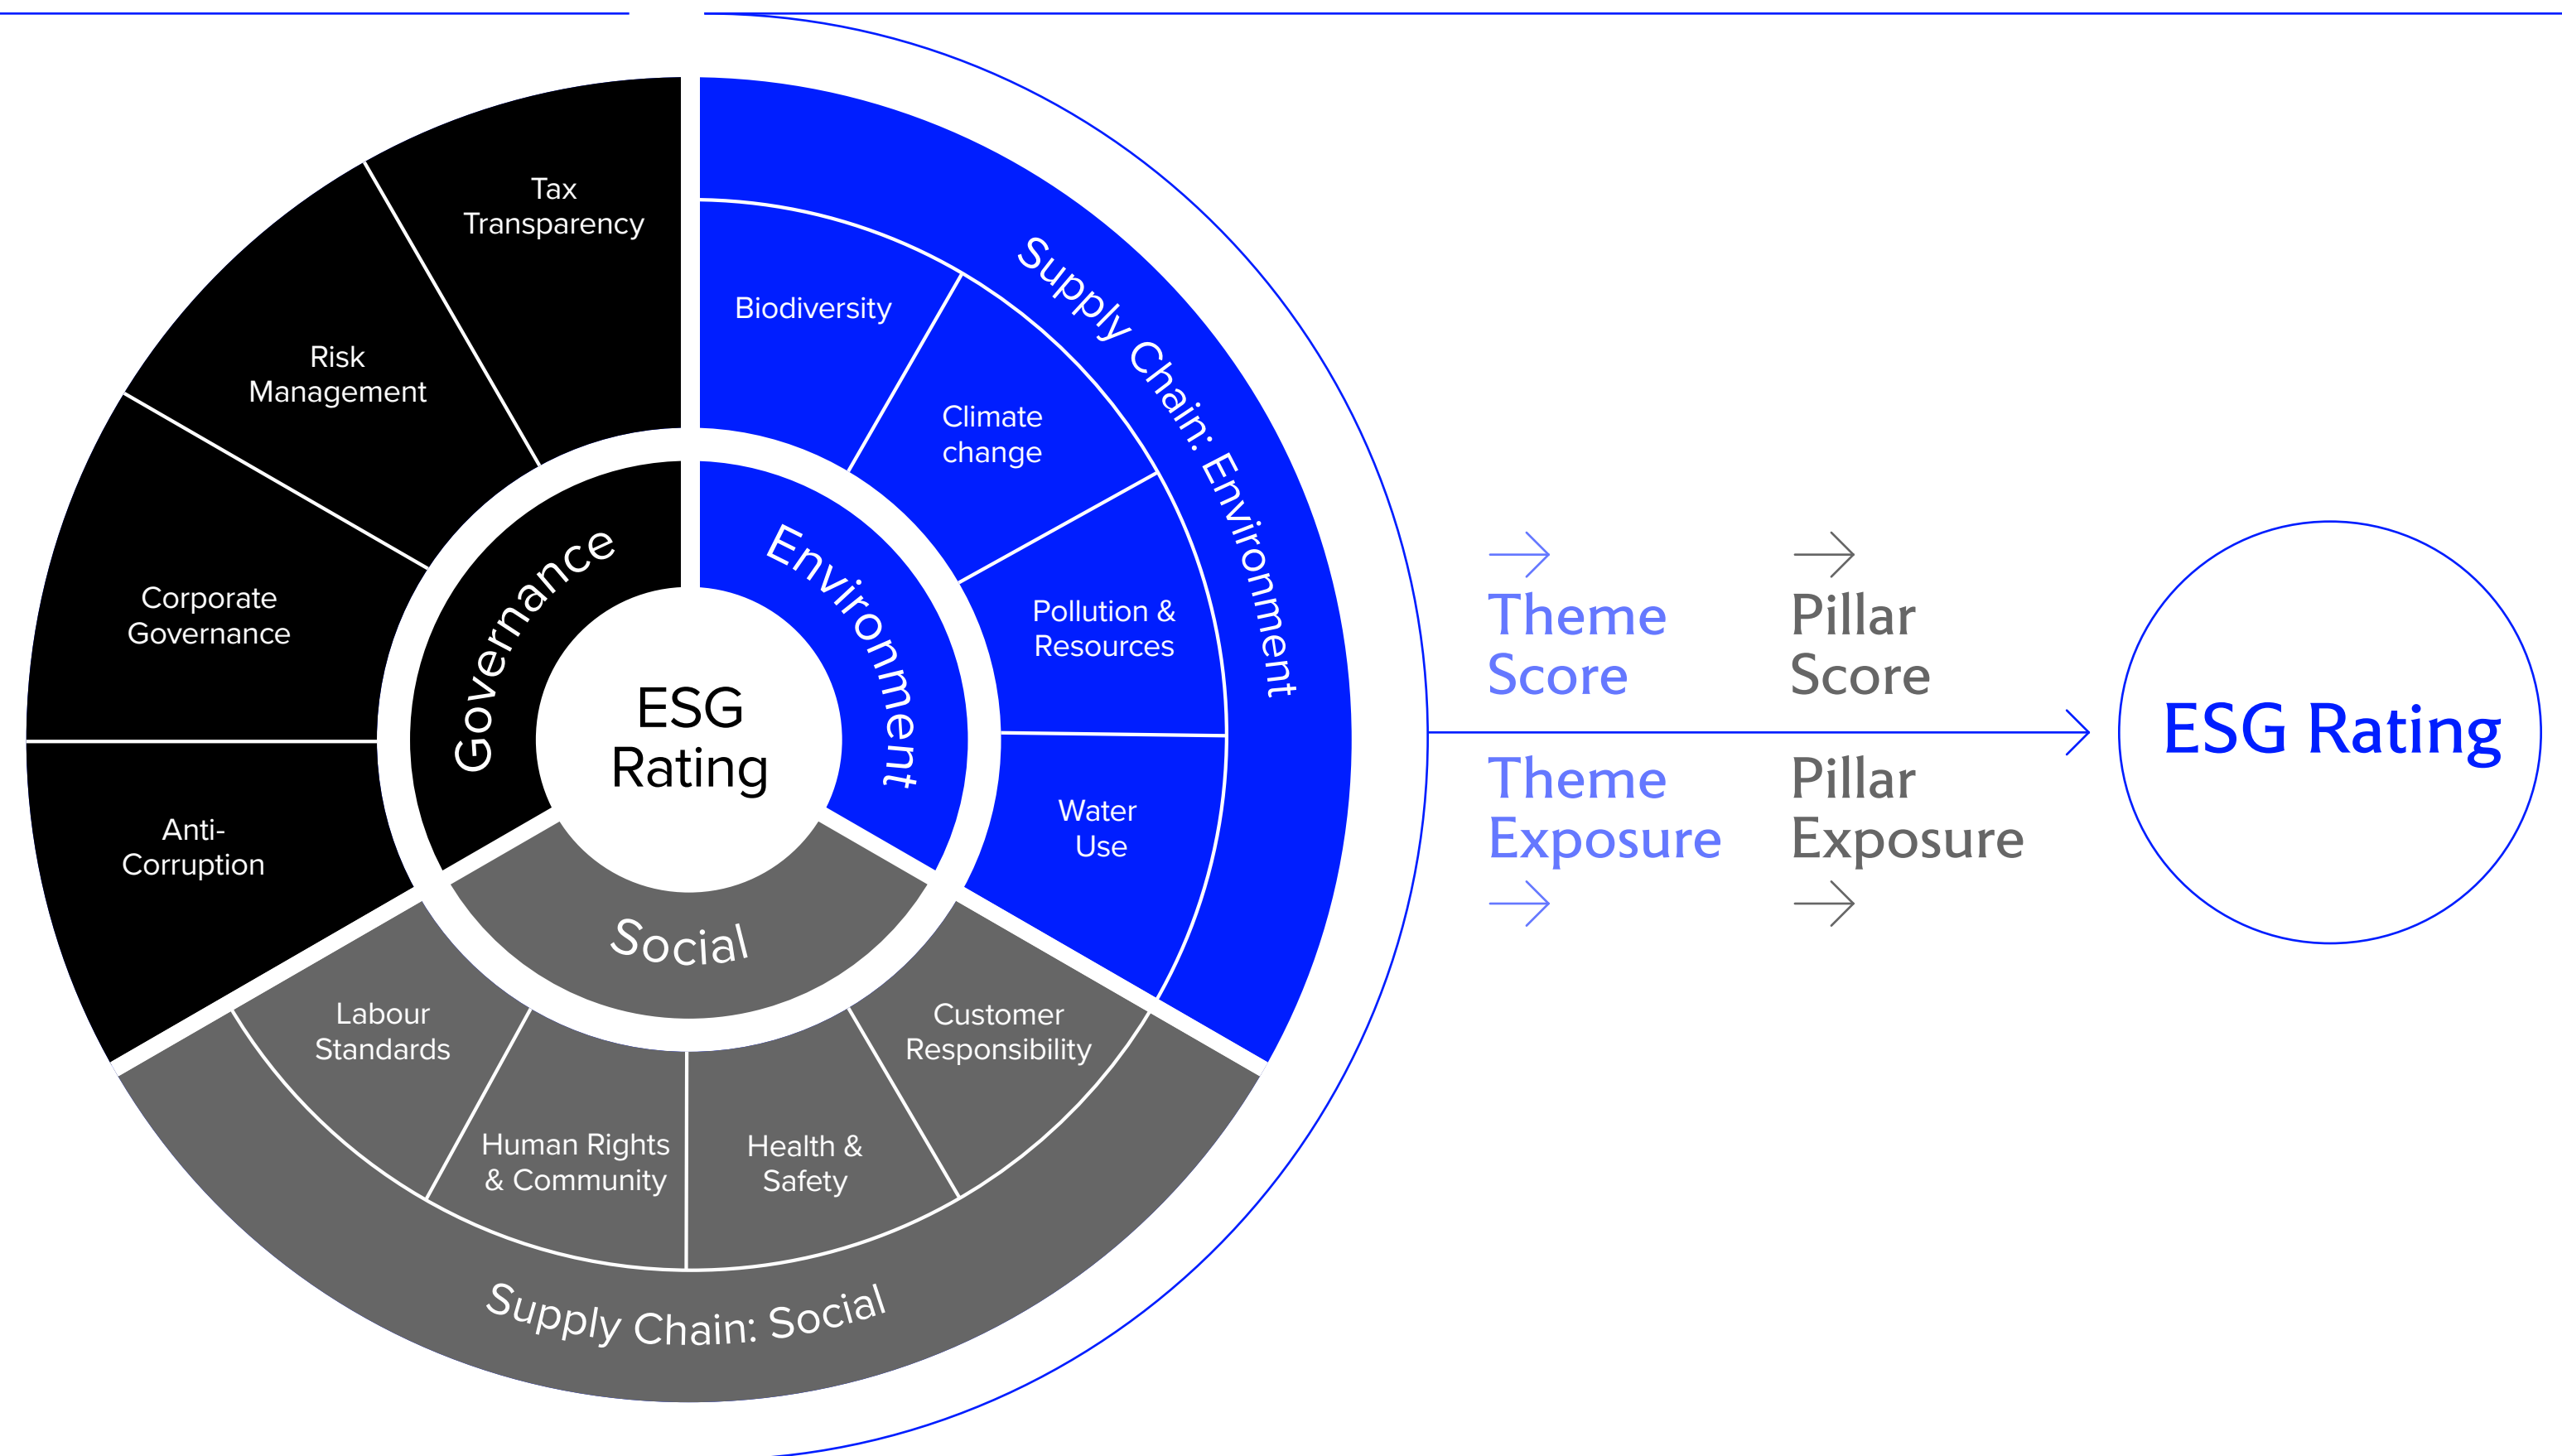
ESG Rating

Governance

Environment

Social

Tax Transparency

Risk Management

Corporate Governance

Anti-Corruption

Biodiversity

Climate change

Pollution & Resources

Water Use

Supply Chain: Environment

Labour Standards

Human Rights & Community

Health & Safety

Customer Responsibility

Supply Chain: Social

Theme Score

Theme Exposure

Pillar Score

Pillar Exposure

ESG Rating